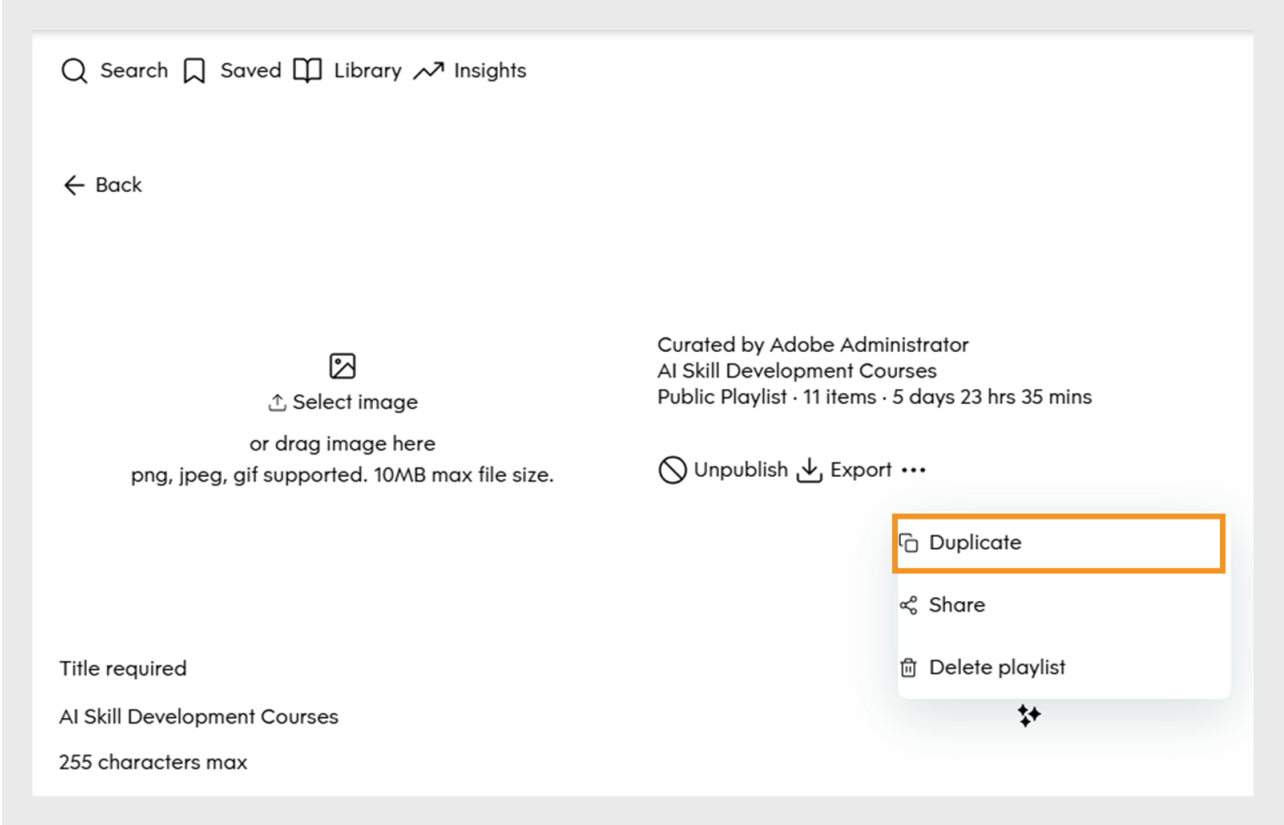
Search Saved Library Insights

Back

Select image

or drag image here
png, jpeg, gif supported. 10MB max file size.

Curated by Adobe Administrator
AI Skill Development Courses
Public Playlist · 11 items · 5 days 23 hrs 35 mins

Unpublish Export ···

Duplicate

Share

Delete playlist

Title required

AI Skill Development Courses

255 characters max